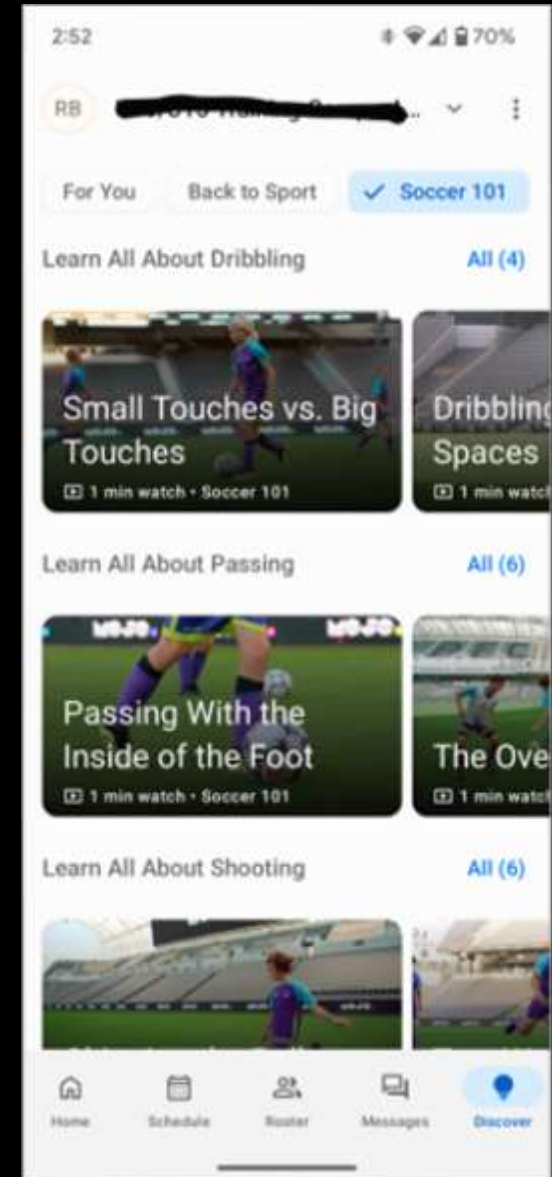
2:52

70%

RB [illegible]

For You

Back to Sport

Soccer 101

Learn All About Dribbling

All (4)

Small Touches vs. Big Touches

1 min watch • Soccer 101

Dribblin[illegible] Spaces

1 min watc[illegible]

Learn All About Passing

All (6)

MOJO MOJO

Passing With the Inside of the Foot

1 min watch • Soccer 101

The Ove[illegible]

1 min watc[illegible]

Learn All About Shooting

All (6)

Home

Schedule

Roster

Messages

Discover